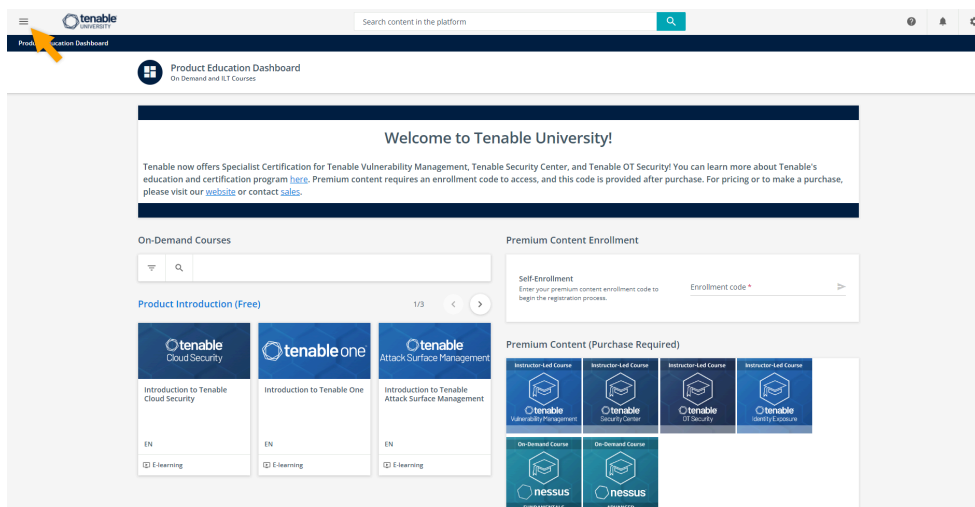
tenable UNIVERSITY

Search content in the platform

Produ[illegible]cation Dashboard

Product Education Dashboard
On Demand and ILT Courses

Welcome to Tenable University!

Tenable now offers Specialist Certification for Tenable Vulnerability Management, Tenable Security Center, and Tenable OT Security! You can learn more about Tenable's education and certification program here. Premium content requires an enrollment code to access, and this code is provided after purchase. For pricing or to make a purchase, please visit our website or contact sales.

On-Demand Courses

Product Introduction (Free)

1/3

tenable Cloud Security
Introduction to Tenable Cloud Security
EN
E-learning

tenable one
Introduction to Tenable One
EN
E-learning

tenable Attack Surface Management
Introduction to Tenable Attack Surface Management
EN
E-learning

Premium Content Enrollment

Self-Enrollment
Enter your premium content enrollment code to begin the registration process.

Enrollment code *

Premium Content (Purchase Required)

Instructor-Led Course
tenable Vulnerability Management

Instructor-Led Course
tenable Security Center

Instructor-Led Course
tenable OT Security

Instructor-Led Course
tenable Identity Exposure

On-Demand Course
nessus

On-Demand Course
nessus